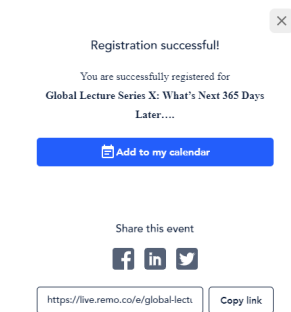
×

Registration successful!

You are successfully registered for
**Global Lecture Series X: What's Next 365 Days Later….**

Add to my calendar

Share this event

https://live.remo.co/e/global-lectu

Copy link